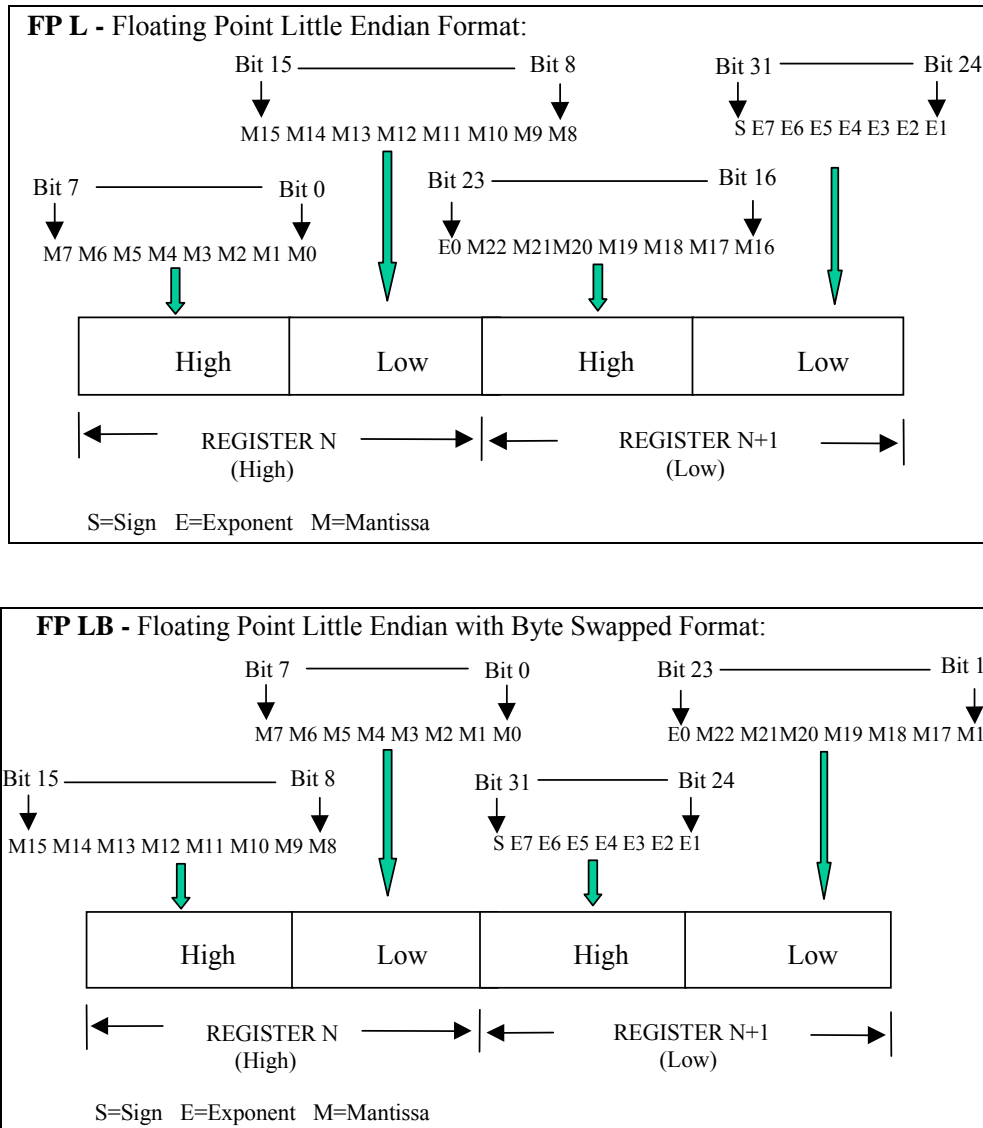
**FP L -** Floating Point Little Endian Format:

Bit 15 Bit 8 Bit 31 Bit 24

M15 M14 M13 M12 M11 M10 M9 M8

S E7 E6 E5 E4 E3 E2 E1

Bit 7 Bit 0 Bit 23 Bit 16

M7 M6 M5 M4 M3 M2 M1 M0

E0 M22 M21M20 M19 M18 M17 M16

| High | Low | High | Low |
|---|---|---|---|

REGISTER N (High) REGISTER N+1 (Low)

S=Sign E=Exponent M=Mantissa

**FP LB -** Floating Point Little Endian with Byte Swapped Format:

Bit 7 Bit 0 Bit 23 Bit 1

M7 M6 M5 M4 M3 M2 M1 M0

E0 M22 M21M20 M19 M18 M17 M1

Bit 15 Bit 8 Bit 31 Bit 24

M15 M14 M13 M12 M11 M10 M9 M8

S E7 E6 E5 E4 E3 E2 E1

| High | Low | High | Low |
|---|---|---|---|

REGISTER N (High) REGISTER N+1 (Low)

S=Sign E=Exponent M=Mantissa